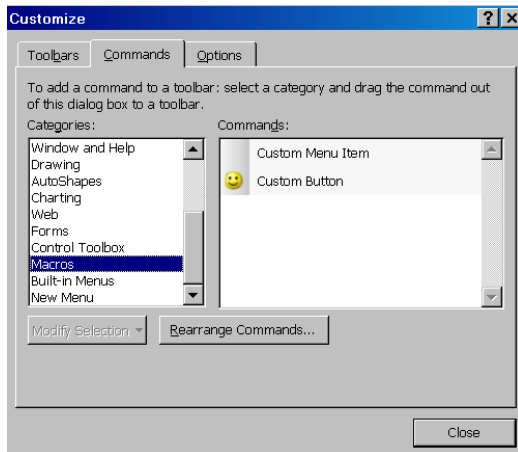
Customize

?

X

Toolbars

Commands

Options

To add a command to a toolbar: select a category and drag the command out of this dialog box to a toolbar.

Categories:

Window and Help
Drawing
AutoShapes
Charting
Web
Forms
Control Toolbox
Macros
Built-in Menus
New Menu

Commands:

Custom Menu Item
Custom Button

Modify Selection

Rearrange Commands...

Close